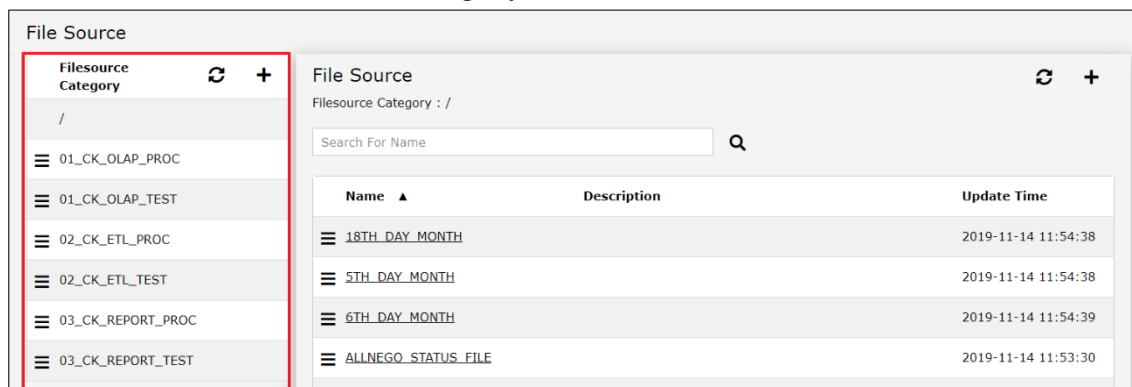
File Source

Filesource Category

/

01_CK_OLAP_PROC

01_CK_OLAP_TEST

02_CK_ETL_PROC

02_CK_ETL_TEST

03_CK_REPORT_PROC

03_CK_REPORT_TEST

File Source

Filesource Category : /

Search For Name

| Name ▲ | Description | Update Time |
|---|---|---|
| 18TH_DAY_MONTH | | 2019-11-14 11:54:38 |
| 5TH_DAY_MONTH | | 2019-11-14 11:54:38 |
| 6TH_DAY_MONTH | | 2019-11-14 11:54:39 |
| ALLNEGO_STATUS_FILE | | 2019-11-14 11:53:30 |